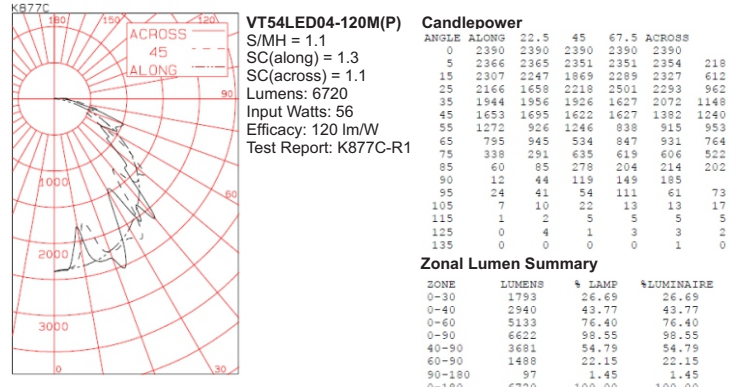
K877C

180 150 120 90 60 30 0

ACROSS
45
ALONG

1000
2000
3000

VT54LED04-120M(P)
S/MH = 1.1
SC(along) = 1.3
SC(across) = 1.1
Lumens: 6720
Input Watts: 56
Efficacy: 120 lm/W
Test Report: K877C-R1

Candlepower

| ANGLE | ALONG | 22.5 | 45 | 67.5 | ACROSS | |
|---|---|---|---|---|---|---|
| 0 | 2390 | 2390 | 2390 | 2390 | 2390 | |
| 5 | 2366 | 2365 | 2351 | 2351 | 2354 | 218 |
| 15 | 2307 | 2247 | 1869 | 2289 | 2327 | 612 |
| 25 | 2166 | 1658 | 2218 | 2501 | 2293 | 962 |
| 35 | 1944 | 1956 | 1926 | 1627 | 2072 | 1148 |
| 45 | 1653 | 1695 | 1622 | 1627 | 1382 | 1240 |
| 55 | 1272 | 926 | 1246 | 838 | 915 | 953 |
| 65 | 795 | 945 | 534 | 847 | 931 | 764 |
| 75 | 338 | 291 | 635 | 619 | 606 | 522 |
| 85 | 60 | 85 | 278 | 204 | 214 | 202 |
| 90 | 12 | 44 | 119 | 149 | 185 | |
| 95 | 24 | 41 | 54 | 111 | 61 | 73 |
| 105 | 7 | 10 | 22 | 13 | 13 | 17 |
| 115 | 1 | 2 | 5 | 5 | 5 | 5 |
| 125 | 0 | 4 | 1 | 3 | 3 | 2 |
| 135 | 0 | 0 | 0 | 0 | 1 | 0 |

Zonal Lumen Summary

| ZONE | LUMENS | % LAMP | %LUMINAIRE |
|---|---|---|---|
| 0-30 | 1793 | 26.69 | 26.69 |
| 0-40 | 2940 | 43.77 | 43.77 |
| 0-60 | 5133 | 76.40 | 76.40 |
| 0-90 | 6622 | 98.55 | 98.55 |
| 40-90 | 3681 | 54.79 | 54.79 |
| 60-90 | 1488 | 22.15 | 22.15 |
| 90-180 | 97 | 1.45 | 1.45 |
| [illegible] | 6720 | 100.00 | 100.00 |